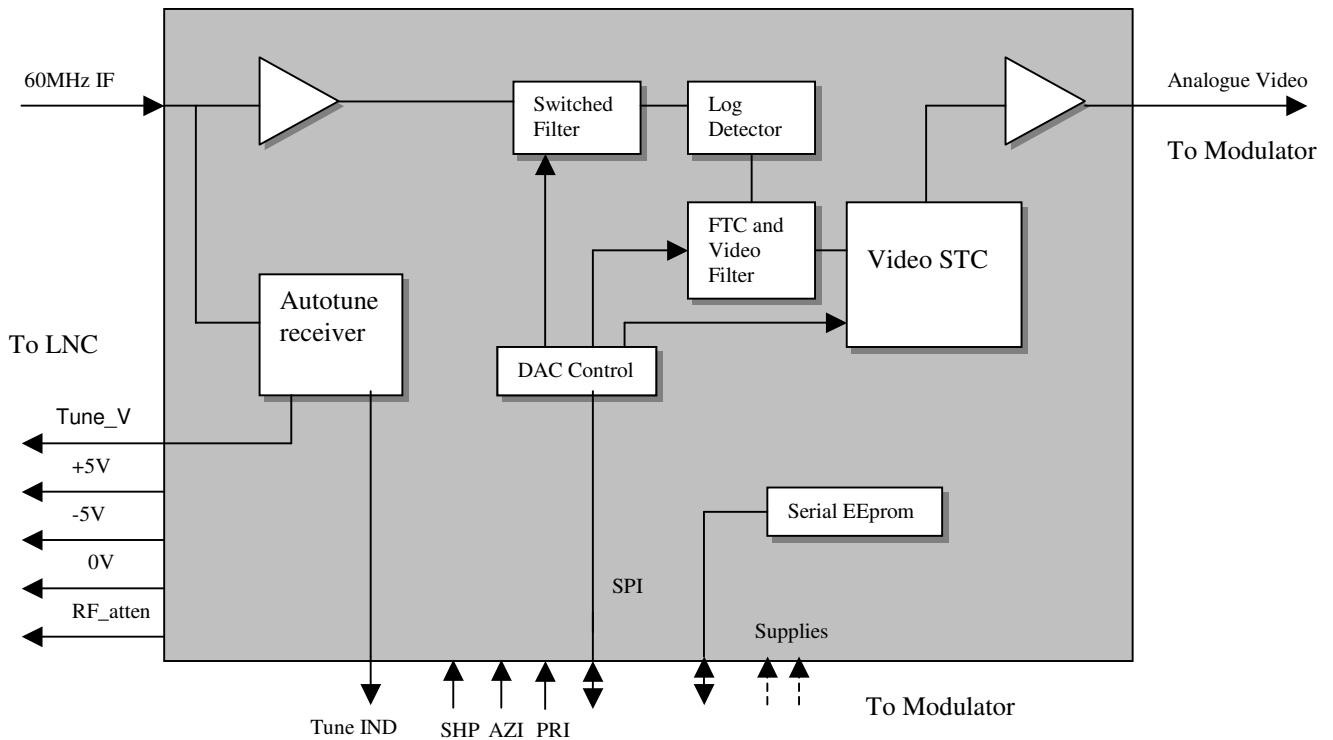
60MHz IF

Switched Filter

Log Detector

Analogue Video

To Modulator

FTC and Video Filter

Video STC

Autotune receiver

To LNC

DAC Control

Tune_V

+5V

-5V

0V

RF_atten

Serial EEprom

SPI

Supplies

Tune IND

SHP AZI PRI

To Modulator